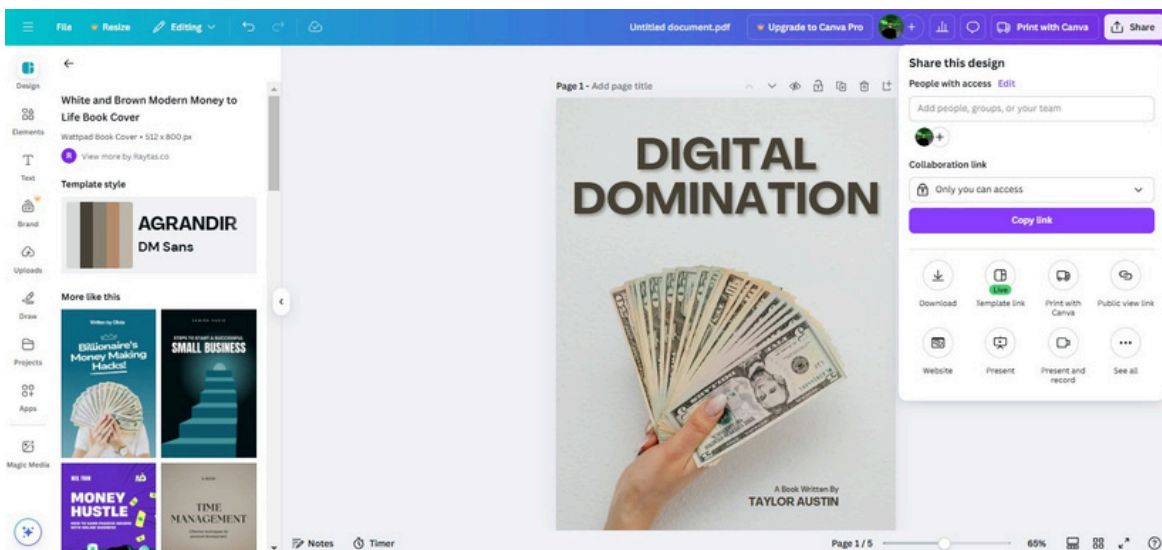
File Resize Editing

Untitled document.pdf

Upgrade to Canva Pro

Print with Canva

Share

Design

Elements

Text

Brand

Uploads

Draw

Projects

Apps

Magic Media

White and Brown Modern Money to Life Book Cover

Wattpad Book Cover • 512 x 800 px

View more by Raytas.co

Template style

AGRANDIR

DM Sans

More like this

Written by Olivia

Billionaire's Money Making Hacks!

STEPS TO START A SUCCESSFUL

SMALL BUSINESS

MONEY HUSTLE

TIME MANAGEMENT

Page 1 - Add page title

DIGITAL DOMINATION

A Book Written By

TAYLOR AUSTIN

Share this design

People with access Edit

Add people, groups, or your team

Collaboration link

Only you can access

Copy link

Download

Live

Template link

Print with Canva

Public view link

Website

Present

Present and record

See all

Notes

Timer

Page 1 / 5

65%